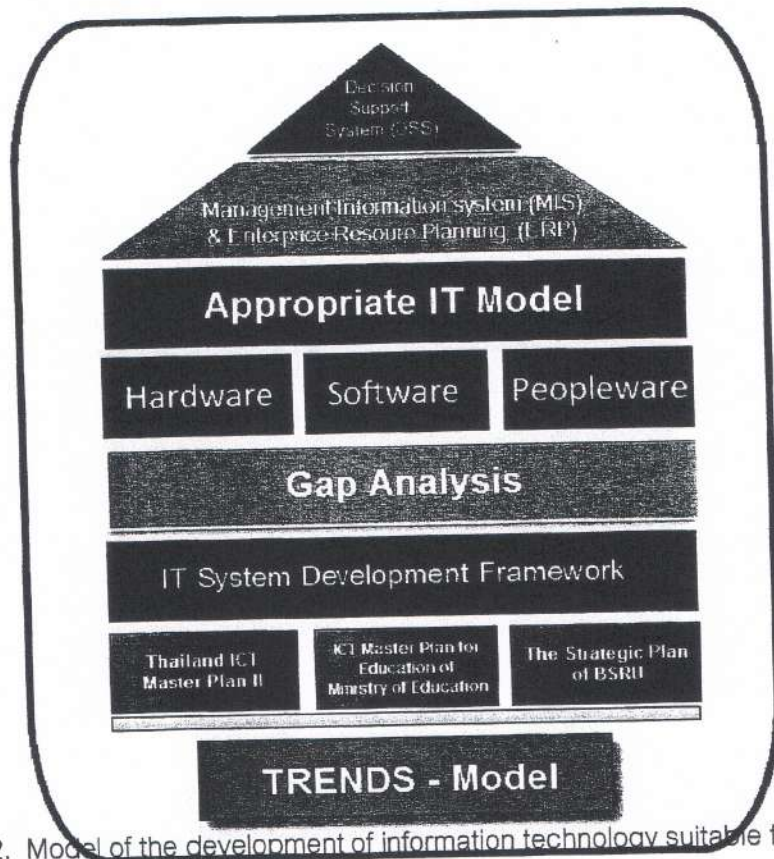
Decision Support System (DSS)

Management Information system (MIS) & Enterprice Resource Planning (ERP)

Appropriate IT Model

Hardware

Software

Peopleware

Gap Analysis

IT System Development Framework

Thailand ICT Master Plan II

ICT Master Plan for Education of Ministry of Education

The Strategic Plan of BSRU

TRENDS - Model

2. Model of the development of information technology suitable f